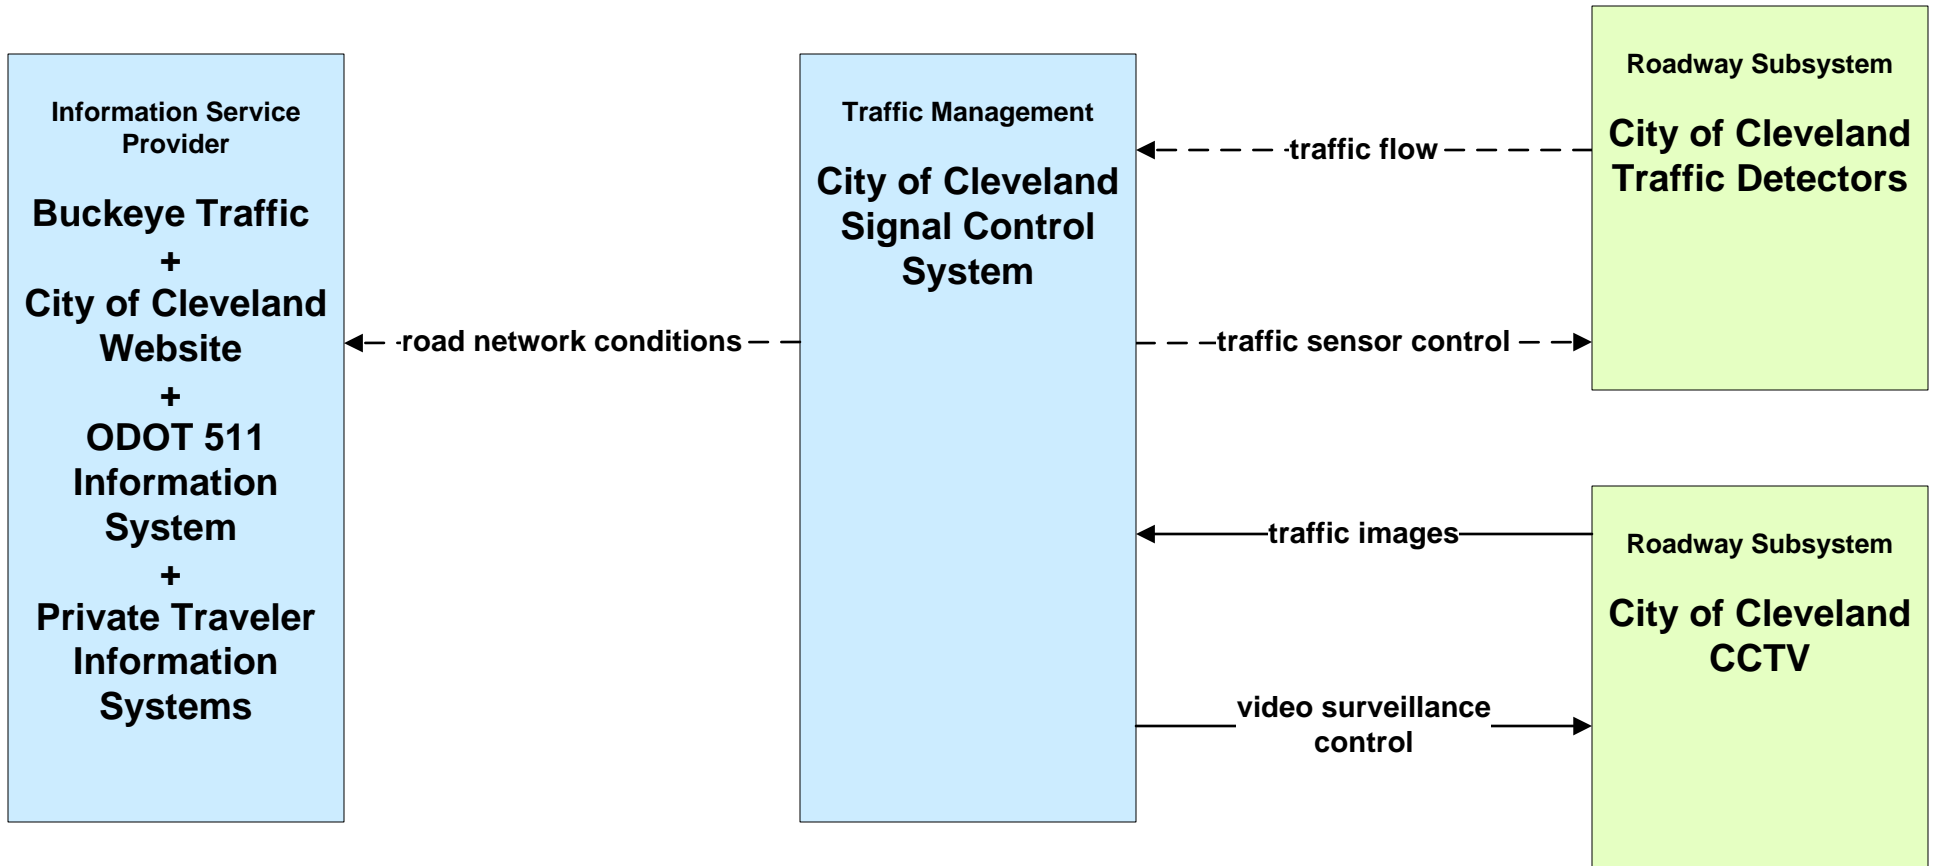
Information Service Provider

Buckeye Traffic
+
City of Cleveland Website
+
ODOT 511 Information System
+
Private Traveler Information Systems

road network conditions

Traffic Management

City of Cleveland Signal Control System

traffic flow

traffic sensor control

traffic images

video surveillance control

Roadway Subsystem

City of Cleveland Traffic Detectors

Roadway Subsystem

City of Cleveland CCTV